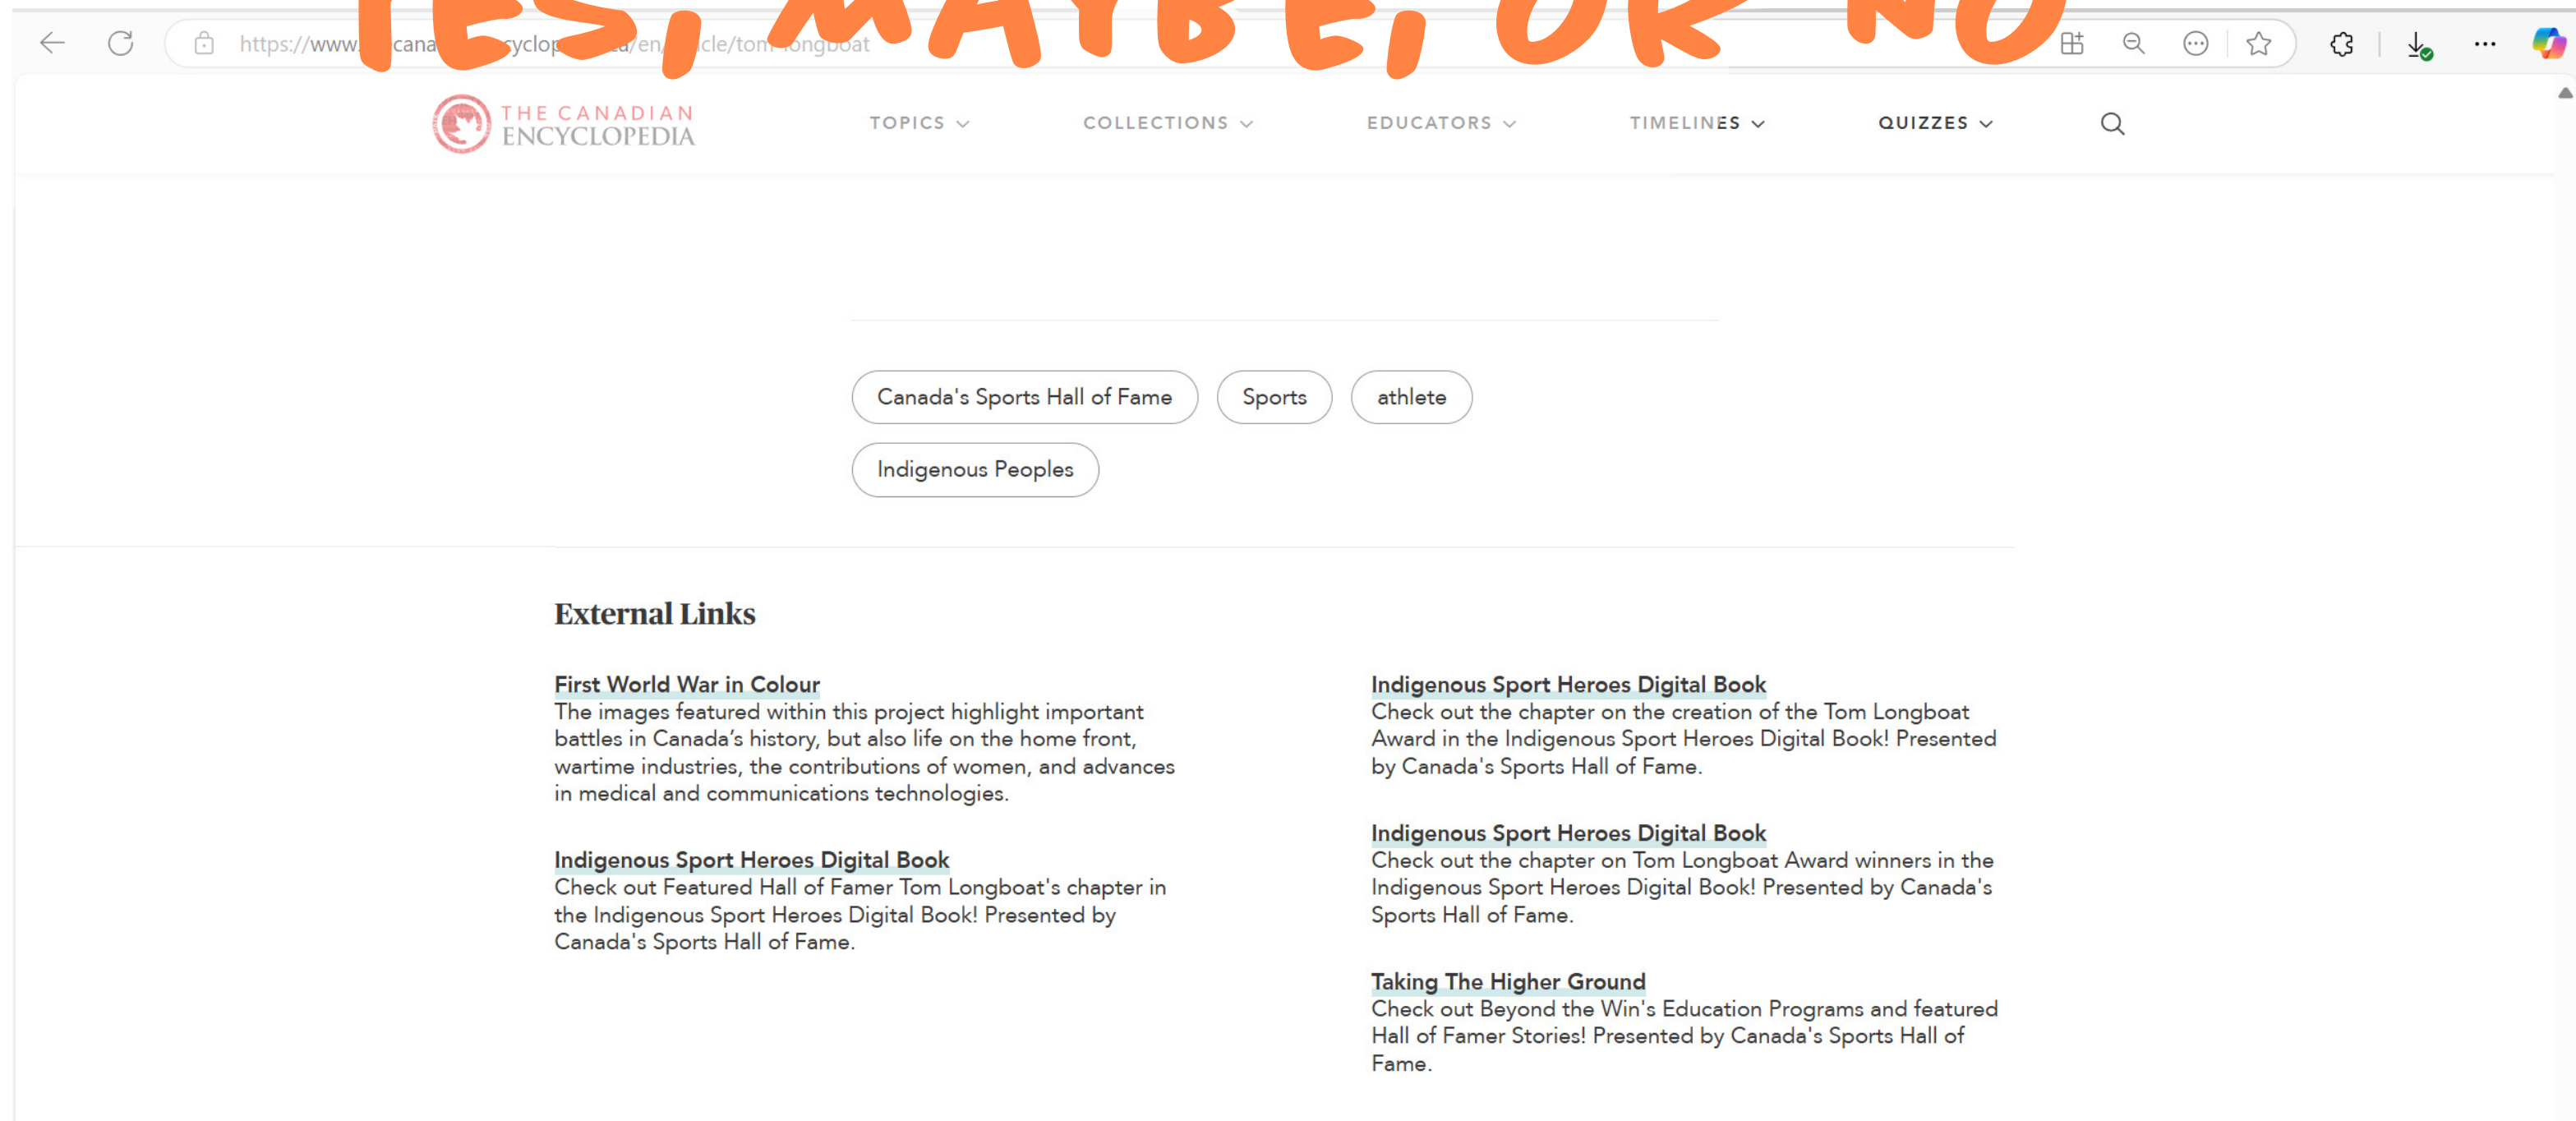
YES, MAYBE, OR NO

https://www.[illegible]cana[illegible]cyclop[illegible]a/en/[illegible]cle/tom-longboat

THE CANADIAN ENCYCLOPEDIA

TOPICS COLLECTIONS EDUCATORS TIMELINES QUIZZES

Canada's Sports Hall of Fame
Sports
athlete
Indigenous Peoples

External Links

First World War in Colour
The images featured within this project highlight important battles in Canada’s history, but also life on the home front, wartime industries, the contributions of women, and advances in medical and communications technologies.

Indigenous Sport Heroes Digital Book
Check out Featured Hall of Famer Tom Longboat's chapter in the Indigenous Sport Heroes Digital Book! Presented by Canada's Sports Hall of Fame.

Indigenous Sport Heroes Digital Book
Check out the chapter on the creation of the Tom Longboat Award in the Indigenous Sport Heroes Digital Book! Presented by Canada's Sports Hall of Fame.

Indigenous Sport Heroes Digital Book
Check out the chapter on Tom Longboat Award winners in the Indigenous Sport Heroes Digital Book! Presented by Canada's Sports Hall of Fame.

Taking The Higher Ground
Check out Beyond the Win's Education Programs and featured Hall of Famer Stories! Presented by Canada's Sports Hall of Fame.